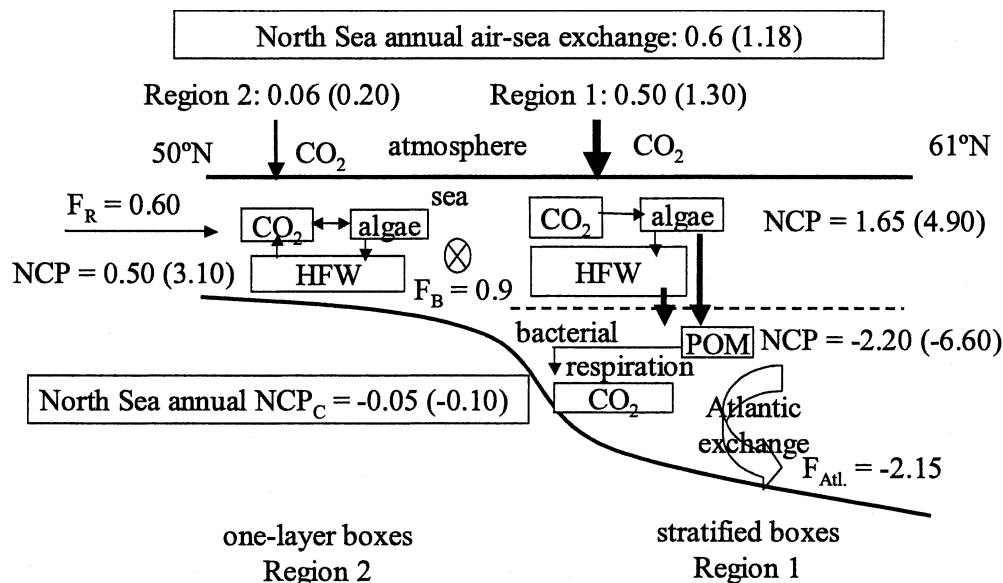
North Sea annual air-sea exchange: 0.6 (1.18)

Region 2: 0.06 (0.20)

Region 1: 0.50 (1.30)

50°N

$CO_2$

atmosphere

$CO_2$

61°N

sea

$F_R = 0.60$

$CO_2$

algae

$CO_2$

algae

NCP = 1.65 (4.90)

NCP = 0.50 (3.10)

HFW

$\otimes$

HFW

$F_B = 0.9$

bacterial

POM

NCP = -2.20 (-6.60)

respiration

North Sea annual $NCP_C = -0.05$ (-0.10)

$CO_2$

Atlantic exchange

$F_{Atl.} = -2.15$

one-layer boxes
Region 2

stratified boxes
Region 1